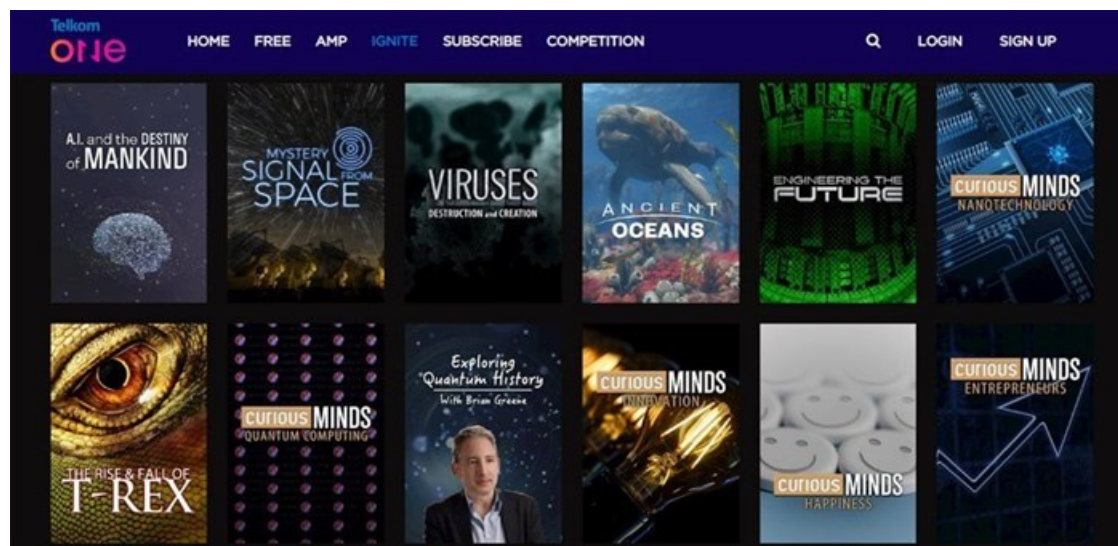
Telkom ONE

HOME FREE AMP IGNITE SUBSCRIBE COMPETITION LOGIN SIGN UP

A.I. and the DESTINY of MANKIND

MYSTERY SIGNAL FROM SPACE

VIRUSES DESTRUCTION and CREATION

ANCIENT OCEANS

ENGINEERING THE FUTURE

CURIOUS MINDS NANOTECHNOLOGY

THE RISE & FALL OF T-REX

CURIOUS MINDS QUANTUM COMPUTING

Exploring Quantum History With Brian Greene

CURIOUS MINDS INNOVATION

CURIOUS MINDS HAPPINESS

CURIOUS MINDS ENTREPRENEURS